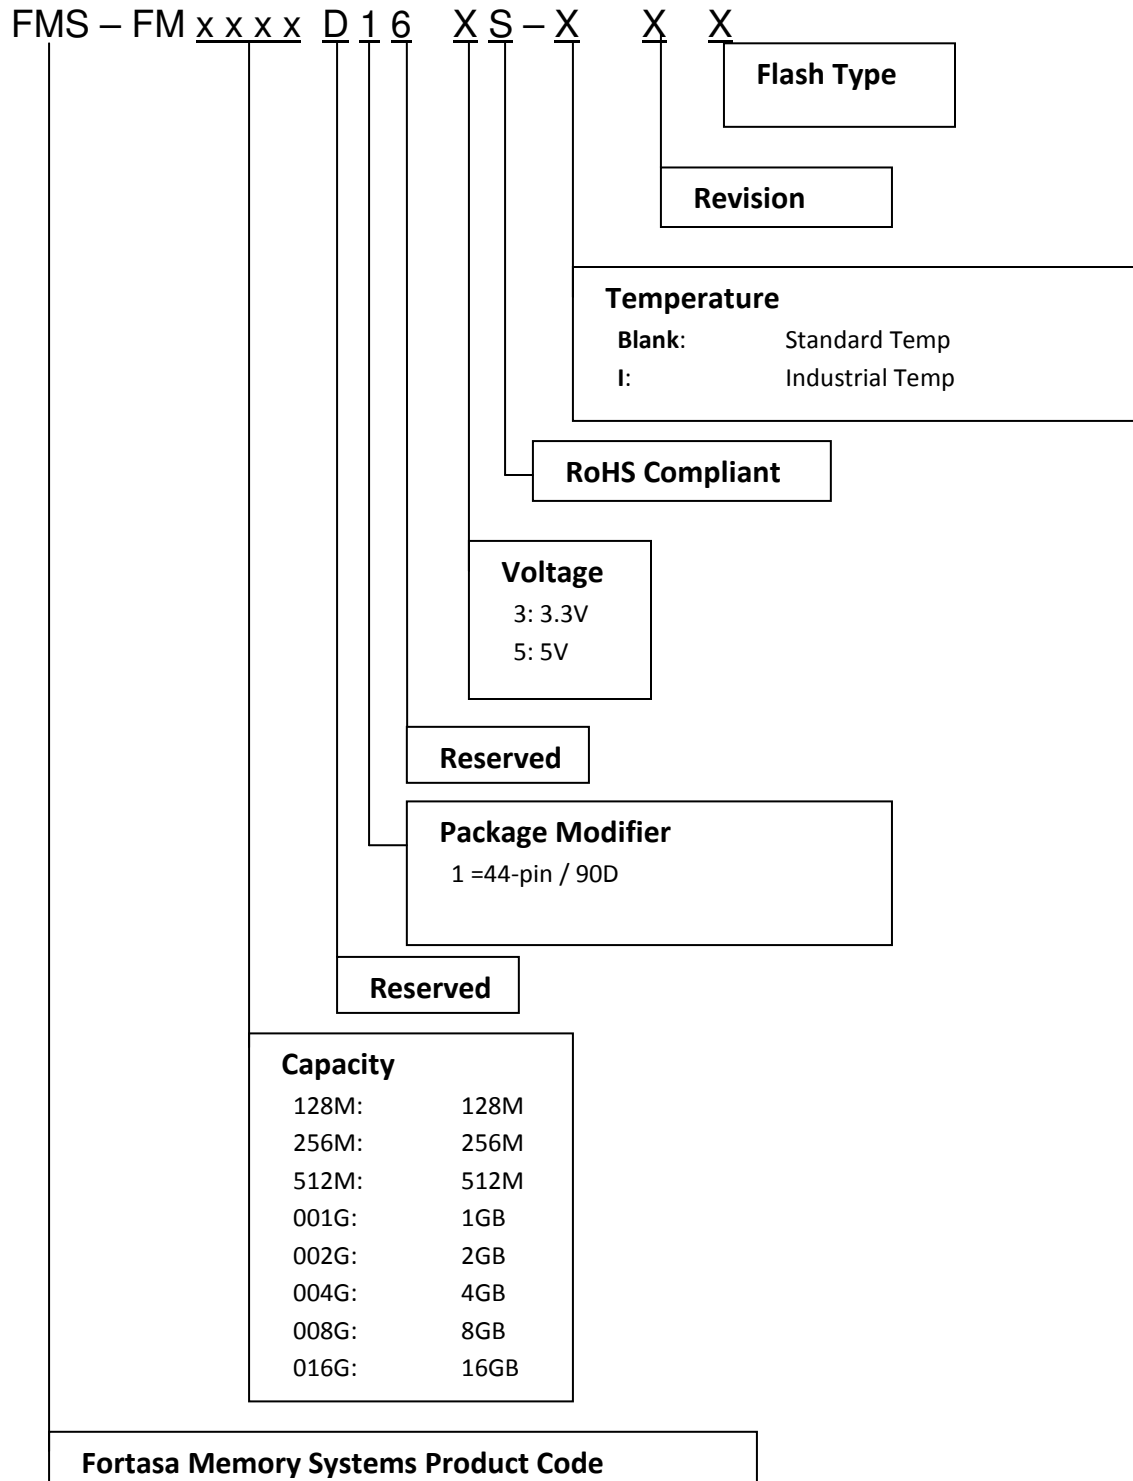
FMS – FM x x x x D 1 6 X S – X X X

Flash Type

Revision

Temperature
Blank: Standard Temp
I: Industrial Temp

RoHS Compliant

Voltage
3: 3.3V
5: 5V

Reserved

Package Modifier
1 =44-pin / 90D

Reserved

Capacity

| | |
|---|---|
| 128M: | 128M |
| 256M: | 256M |
| 512M: | 512M |
| 001G: | 1GB |
| 002G: | 2GB |
| 004G: | 4GB |
| 008G: | 8GB |
| 016G: | 16GB |

Fortasa Memory Systems Product Code